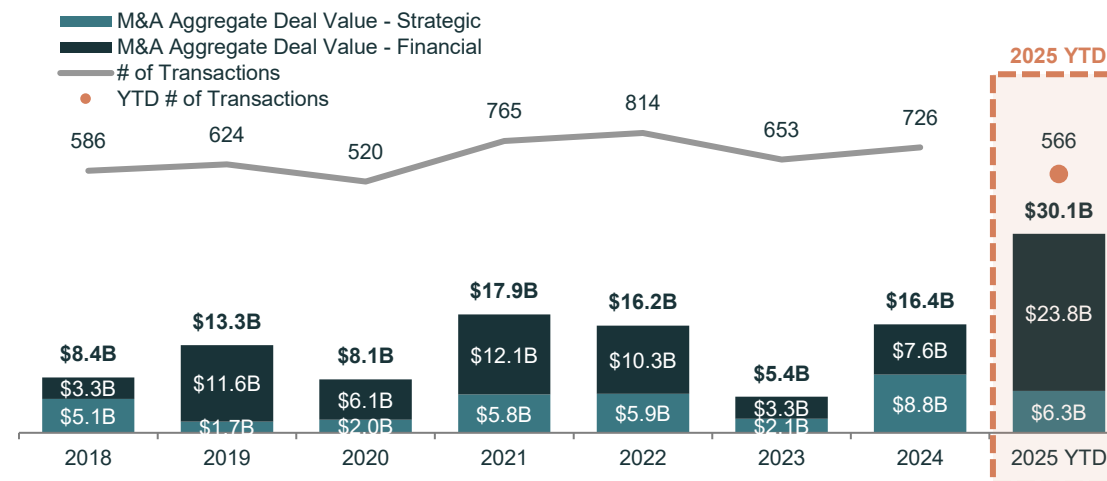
M&A Aggregate Deal Value - Strategic
M&A Aggregate Deal Value - Financial
# of Transactions
YTD # of Transactions

2025 YTD

586
624
520
765
814
653
726
566

| Year | Total | Financial | Strategic |
|---|---|---|---|
| 2018 | $8.4B | $3.3B | $5.1B |
| 2019 | $13.3B | $11.6B | $1.7B |
| 2020 | $8.1B | $6.1B | $2.0B |
| 2021 | $17.9B | $12.1B | $5.8B |
| 2022 | $16.2B | $10.3B | $5.9B |
| 2023 | $5.4B | $3.3B | $2.1B |
| 2024 | $16.4B | $7.6B | $8.8B |
| 2025 YTD | $30.1B | $23.8B | $6.3B |